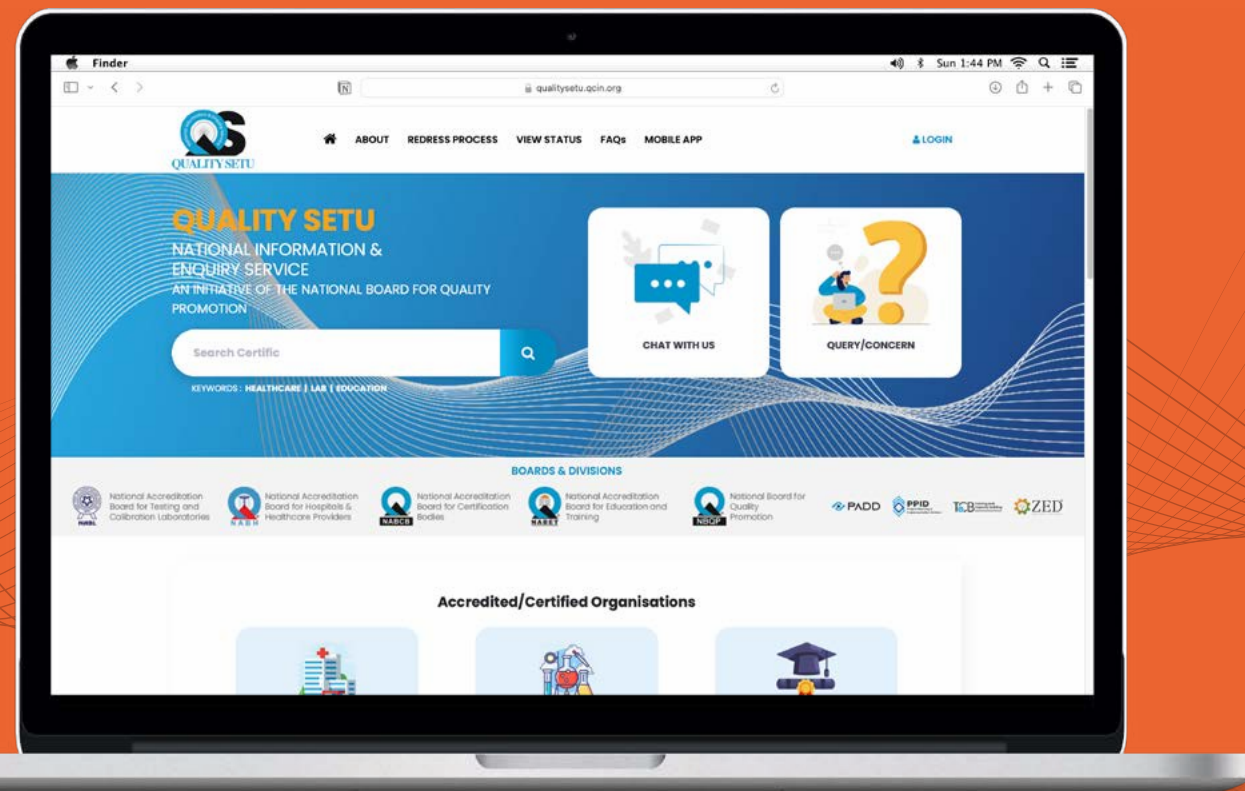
Finder

Sun 1:44 PM

qualitysetu.qcin.org

QS
QUALITY SETU

ABOUT REDRESS PROCESS VIEW STATUS FAQs MOBILE APP

LOGIN

QUALITY SETU
NATIONAL INFORMATION & ENQUIRY SERVICE
AN INITIATIVE OF THE NATIONAL BOARD FOR QUALITY PROMOTION

Search Certific

KEYWORDS : HEALTHCARE | LAB | EDUCATION

CHAT WITH US

QUERY/CONCERN

BOARDS & DIVISIONS

NABL National Accreditation Board for Testing and Calibration Laboratories

NABH National Accreditation Board for Hospitals & Healthcare Providers

NABCB National Accreditation Board for Certification Bodies

NABET National Accreditation Board for Education and Training

NBQP National Board for Quality Promotion

PADD PPID TCB ZED

Accredited/Certified Organisations